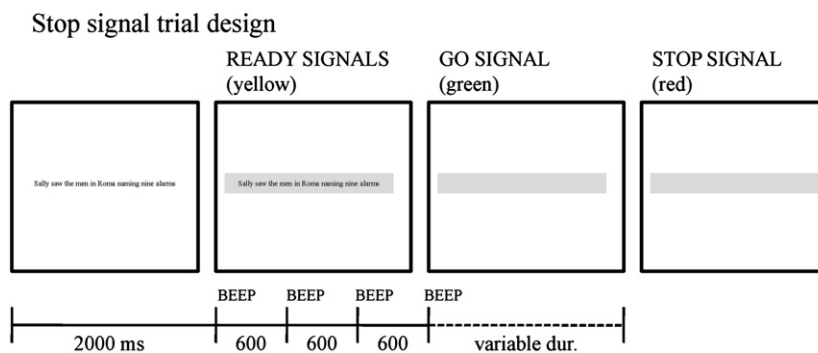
Stop signal trial design

READY SIGNALS (yellow)

GO SIGNAL (green)

STOP SIGNAL (red)

Sally saw the men in Roma naming nine alarms

Sally saw the men in Roma naming nine alarms

BEEP BEEP BEEP BEEP

2000 ms

600

600

600

variable dur.